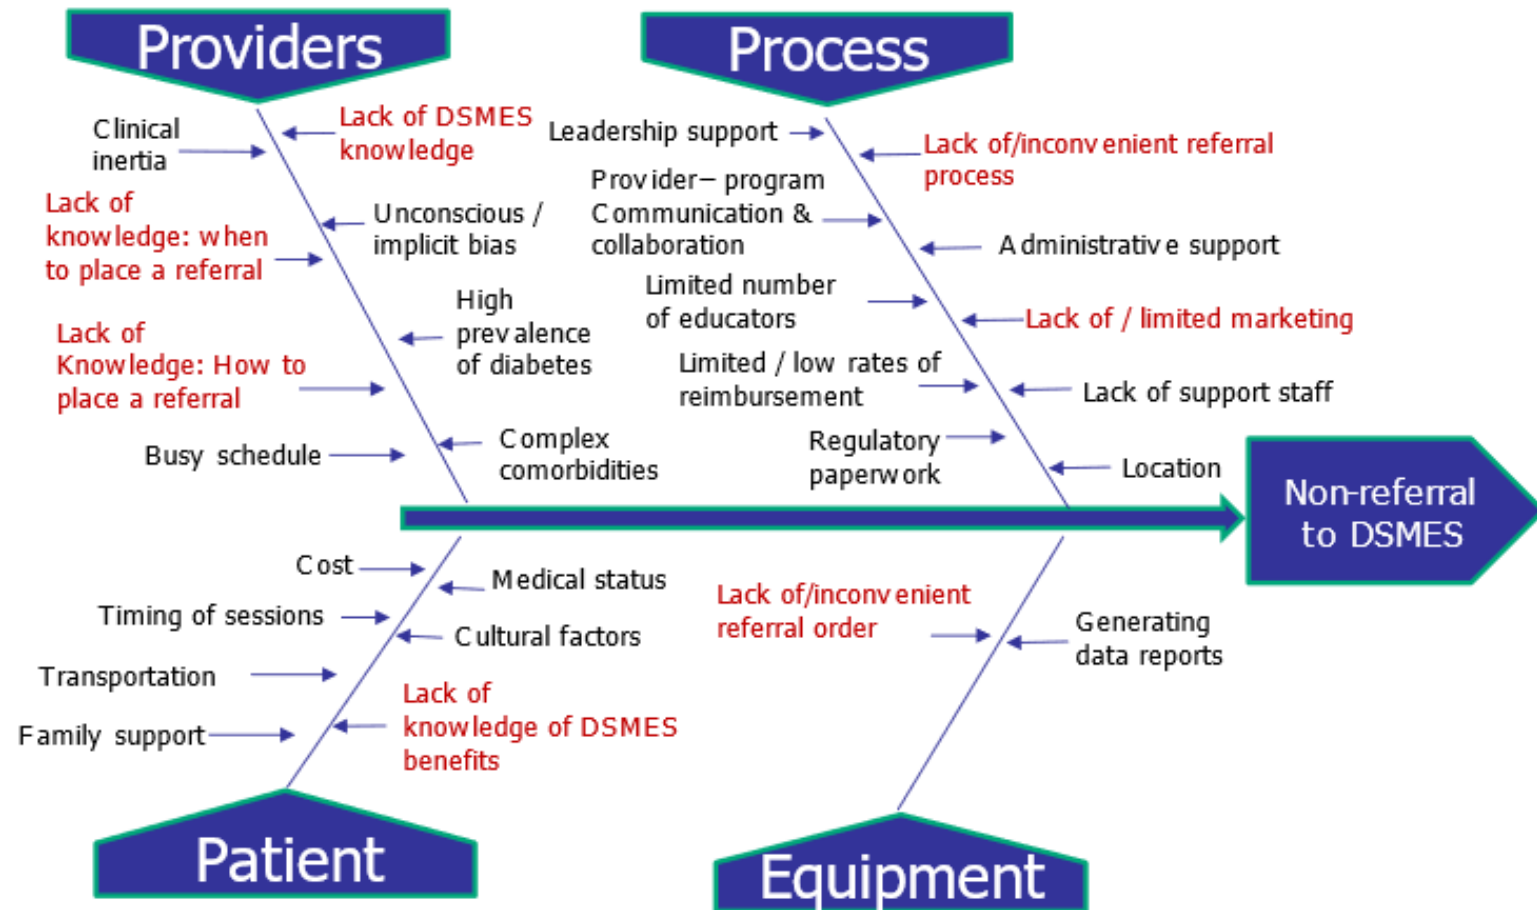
Providers

Clinical inertia

Lack of DSMES knowledge

Lack of knowledge: when to place a referral

Unconscious / implicit bias

High prevalence of diabetes

Lack of Knowledge: How to place a referral

Busy schedule

Complex comorbidities

Process

Leadership support

Lack of/inconvenient referral process

Provider– program Communication & collaboration

Administrative support

Limited number of educators

Lack of / limited marketing

Limited / low rates of reimbursement

Lack of support staff

Regulatory paperwork

Location

Non-referral to DSMES

Cost

Medical status

Timing of sessions

Cultural factors

Transportation

Lack of knowledge of DSMES benefits

Family support

Patient

Lack of/inconvenient referral order

Generating data reports

Equipment